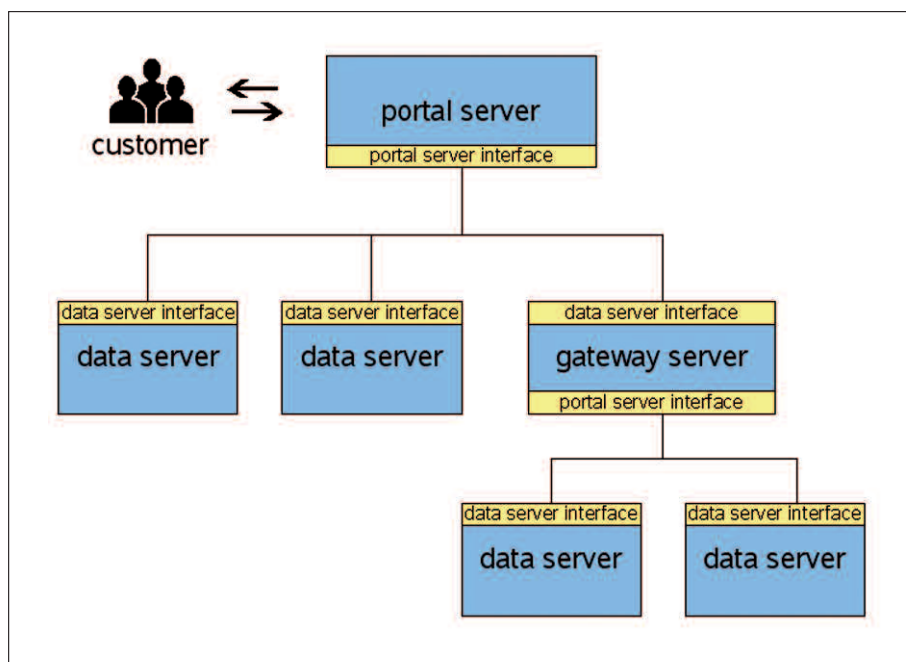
customer

portal server
portal server interface

data server interface
data server

data server interface
data server

data server interface
gateway server
portal server interface

data server interface
data server

data server interface
data server